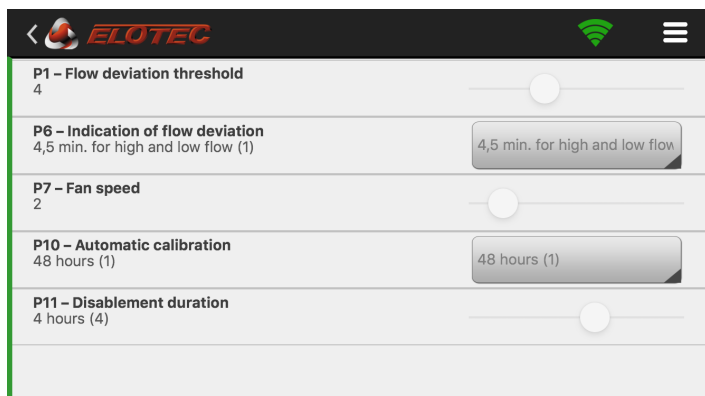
ELOTEC

P1 – Flow deviation threshold
4

P6 – Indication of flow deviation
4,5 min. for high and low flow (1)

4,5 min. for high and low flow

P7 – Fan speed
2

P10 – Automatic calibration
48 hours (1)

48 hours (1)

P11 – Disablement duration
4 hours (4)